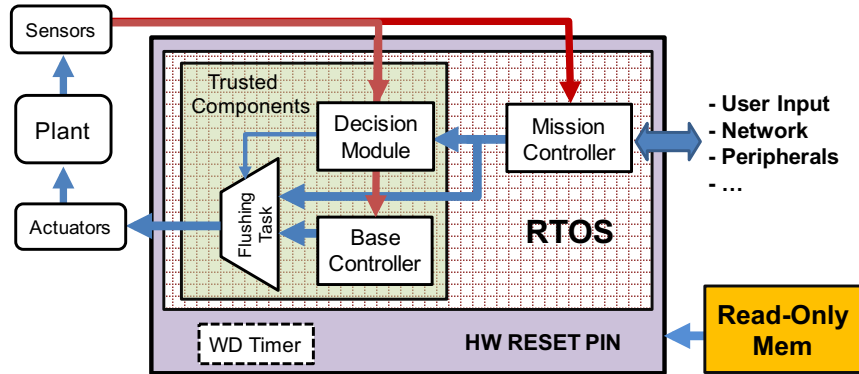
Sensors

Plant

Actuators

Trusted Components

Decision Module

Flushing Task

Base Controller

Mission Controller

RTOS

- User Input
- Network
- Peripherals
- …

WD Timer

HW RESET PIN

Read-Only Mem